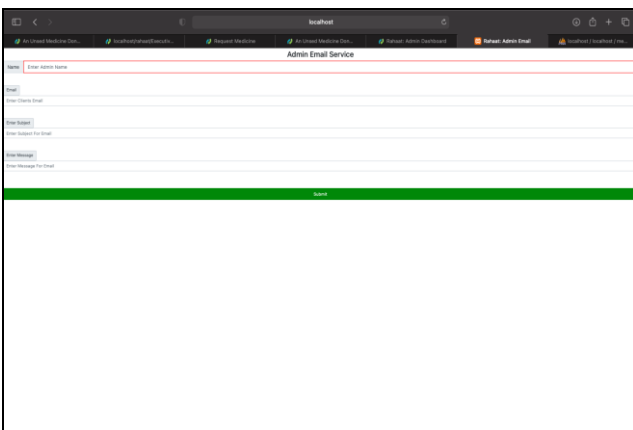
localhost

An Unused Medicine Don... | localhost/rahaat/Executio... | Request Medicine | An Unused Medicine Don... | Rahaat: Admin Dashboard | Rahaat: Admin Email | localhost / localhost / ma...

Admin Email Service

Name: Enter Admin Name

Email
Enter Clients Email

Enter Subject
Enter Subject For Email

Enter Message
Enter Message For Email

Submit